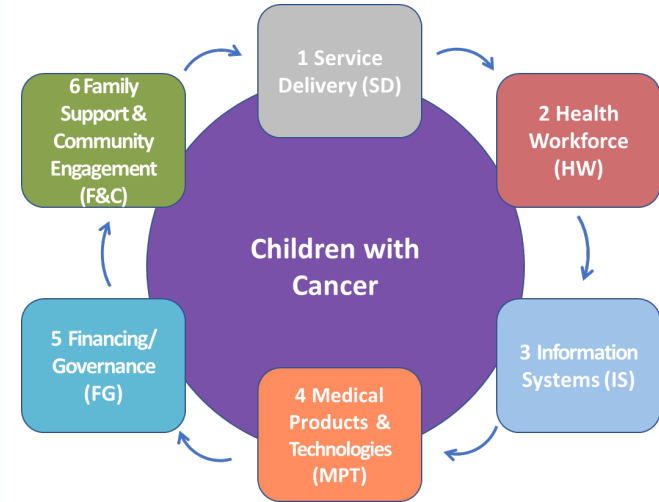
1 Service Delivery (SD)

2 Health Workforce (HW)

3 Information Systems (IS)

4 Medical Products & Technologies (MPT)

5 Financing/ Governance (FG)

6 Family Support & Community Engagement (F&C)

Children with Cancer